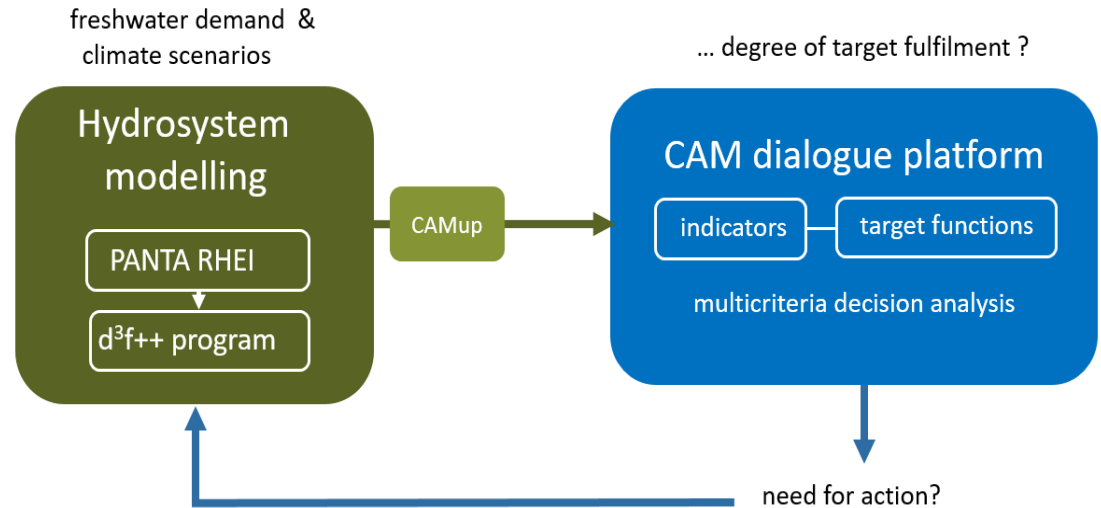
freshwater demand &
climate scenarios

… degree of target fulfilment ?

Hydrosystem modelling

PANTA RHEI

d$^3$f++ program

CAMup

CAM dialogue platform

indicators

target functions

multicriteria decision analysis

need for action?